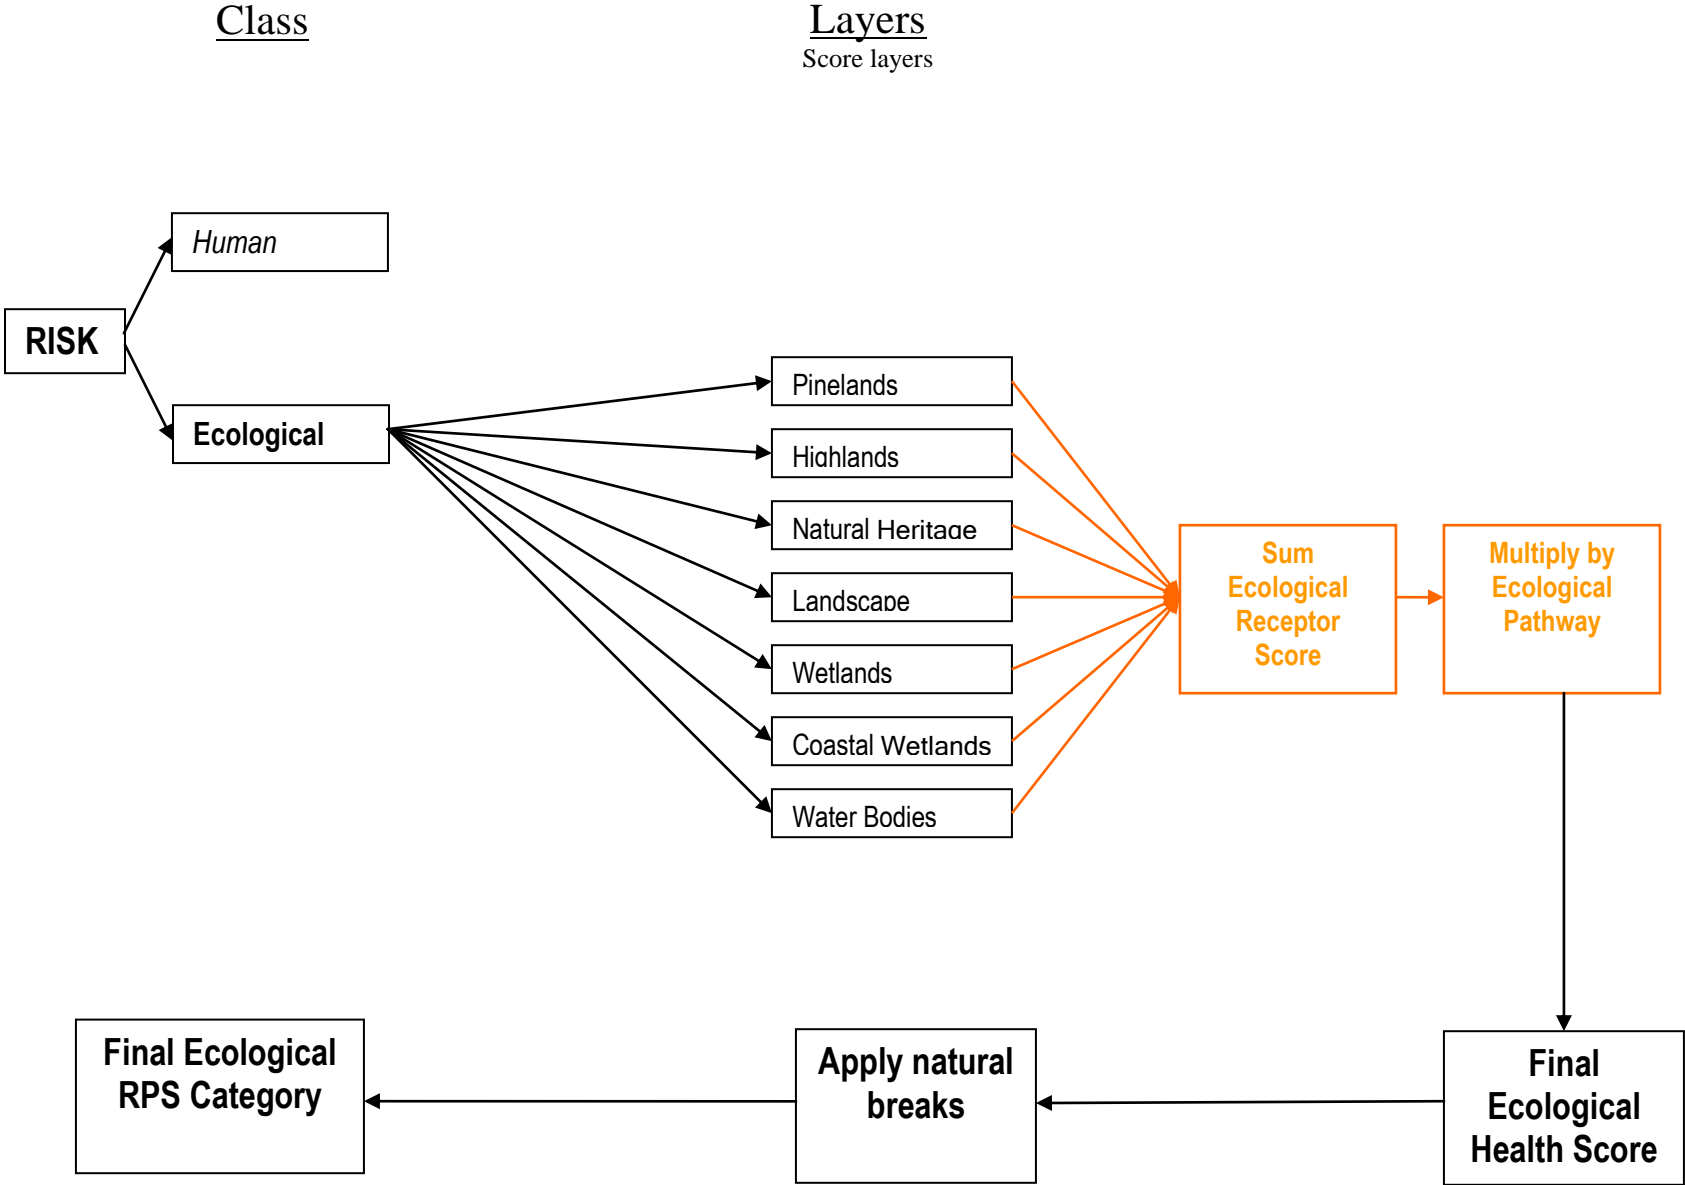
Class

Layers
Score layers

Human

RISK

Ecological

Pinelands

Highlands

Natural Heritage

Landscape

Wetlands

Coastal Wetlands

Water Bodies

Sum Ecological Receptor Score

Multiply by Ecological Pathway

Final Ecological Health Score

Apply natural breaks

Final Ecological RPS Category